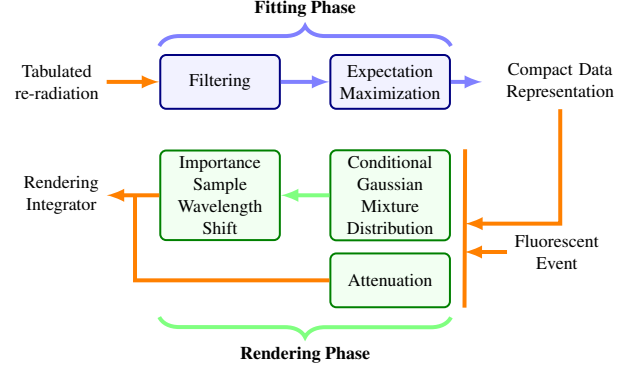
Fitting Phase

Tabulated re-radiation

Filtering

Expectation Maximization

Compact Data Representation

Rendering Integrator

Importance Sample Wavelength Shift

Conditional Gaussian Mixture Distribution

Fluorescent Event

Attenuation

Rendering Phase